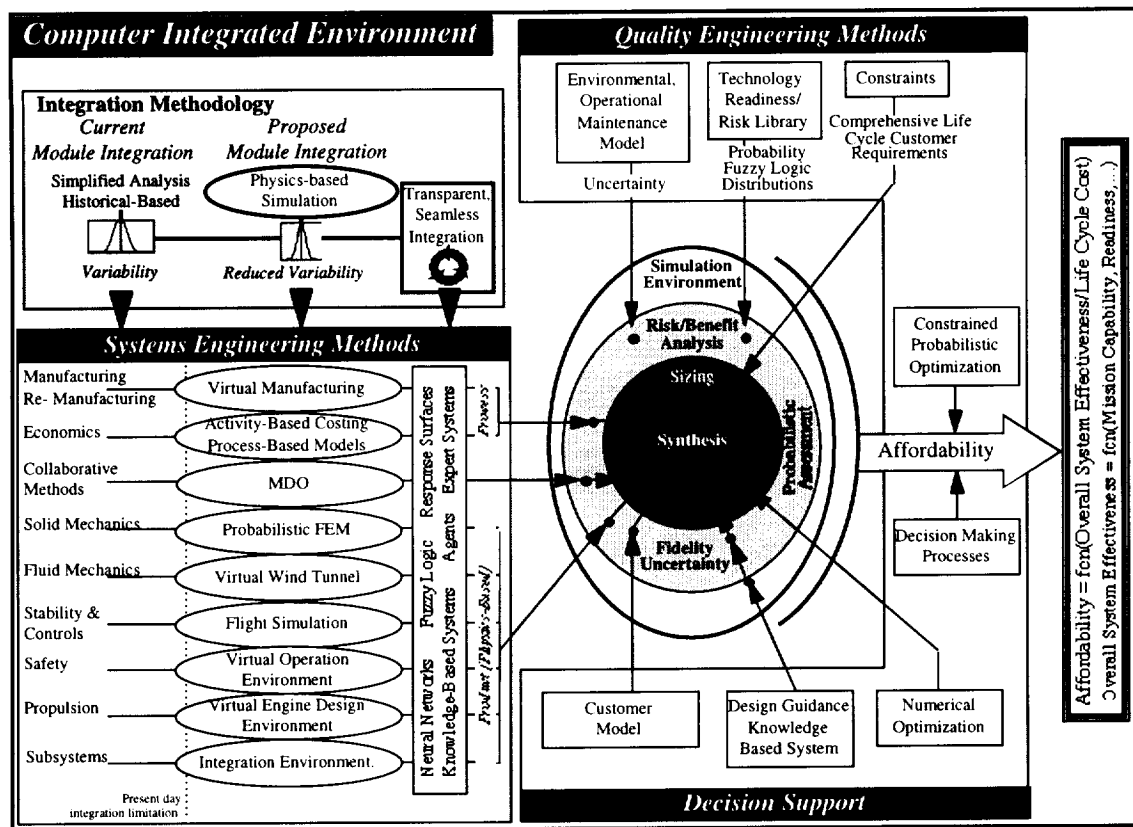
Computer Integrated Environment

Integration Methodology

Current Module Integration

Proposed Module Integration

Simplified Analysis Historical-Based

Physics-based Simulation

Transparent, Seamless Integration

Variability

Reduced Variability

Systems Engineering Methods

Manufacturing Re- Manufacturing

Virtual Manufacturing

Economics

Activity-Based Costing Process-Based Models

Collaborative Methods

MDO

Solid Mechanics

Probabilistic FEM

Fluid Mechanics

Virtual Wind Tunnel

Stability & Controls

Flight Simulation

Safety

Virtual Operation Environment

Propulsion

Virtual Engine Design Environment

Subsystems

Integration Environment.

Present day integration limitation

Neural Networks Knowledge-Based Systems

Fuzzy Logic Agents

Response Surfaces Expert Systems

Process

Product (Physics-Based)

Quality Engineering Methods

Environmental, Operational Maintenance Model

Uncertainty

Technology Readiness/ Risk Library

Probability Fuzzy Logic Distributions

Constraints

Comprehensive Life Cycle Customer Requirements

Simulation Environment

Risk/Benefit Analysis

Sizing

Synthesis

Probabilistic Assessment

Fidelity Uncertainty

Constrained Probabilistic Optimization

Affordability

Decision Making Processes

Customer Model

Design Guidance Knowledge Based System

Numerical Optimization

Decision Support

Affordability = fcn(Overall System Effectiveness/Life Cycle Cost)

Overall System Effectiveness = fcn(Mission Capability, Readiness,...)